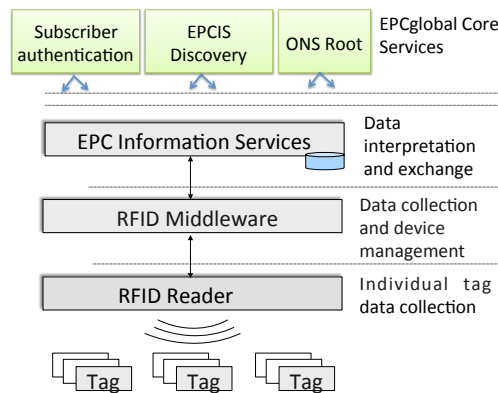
Subscriber authentication

EPCIS Discovery

ONS Root

EPCglobal Core Services

EPC Information Services

Data interpretation and exchange

RFID Middleware

Data collection and device management

RFID Reader

Individual tag data collection

Tag

Tag

Tag